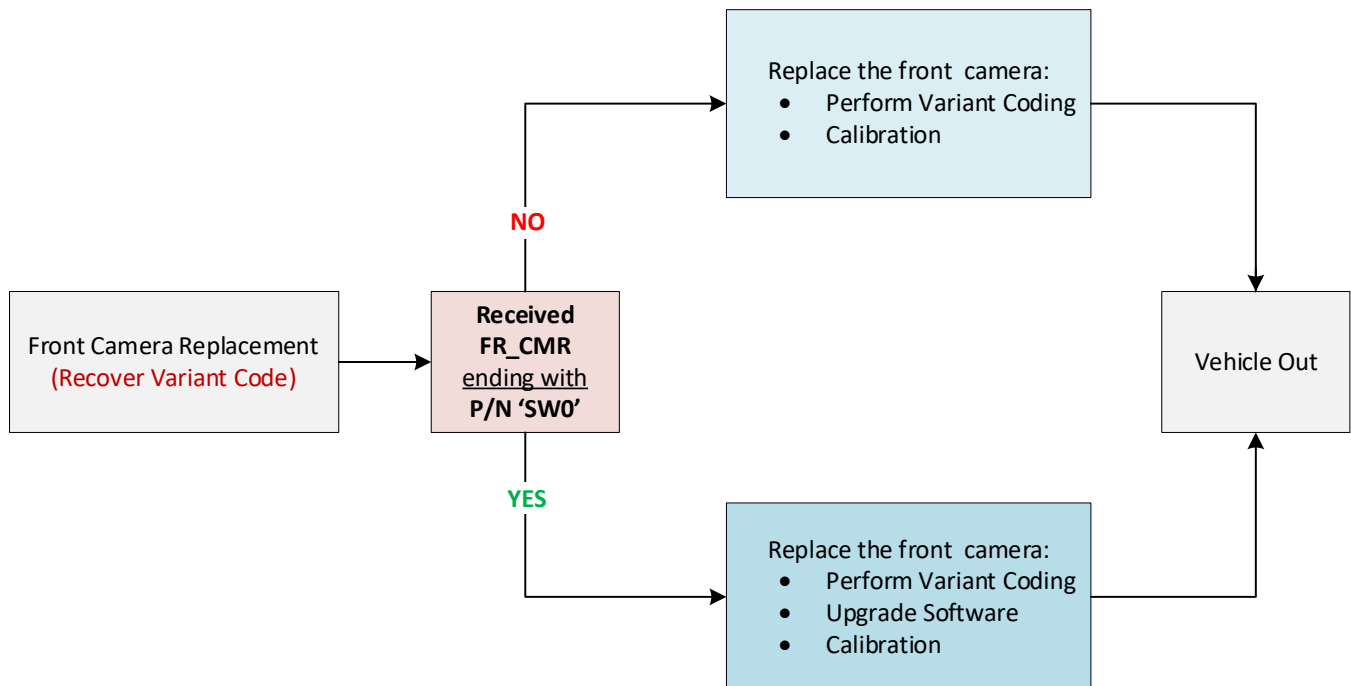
Front Camera Replacement
(Recover Variant Code)

Received FR_CMR ending with P/N 'SW0'

NO

Replace the front camera:
- Perform Variant Coding
- Calibration

YES

Replace the front camera:
- Perform Variant Coding
- Upgrade Software
- Calibration

Vehicle Out